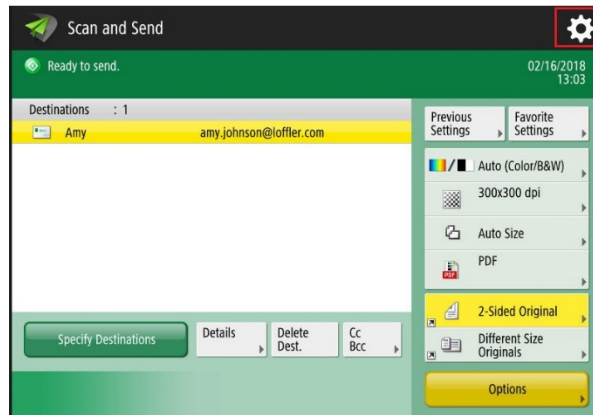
Scan and Send

Ready to send.

02/16/2018
13:03

Destinations : 1

Amy amy.johnson@loffler.com

Previous Settings

Favorite Settings

Auto (Color/B&W)

300x300 dpi

Auto Size

PDF

2-Sided Original

Different Size Originals

Specify Destinations

Details

Delete Dest.

Cc Bcc

Options